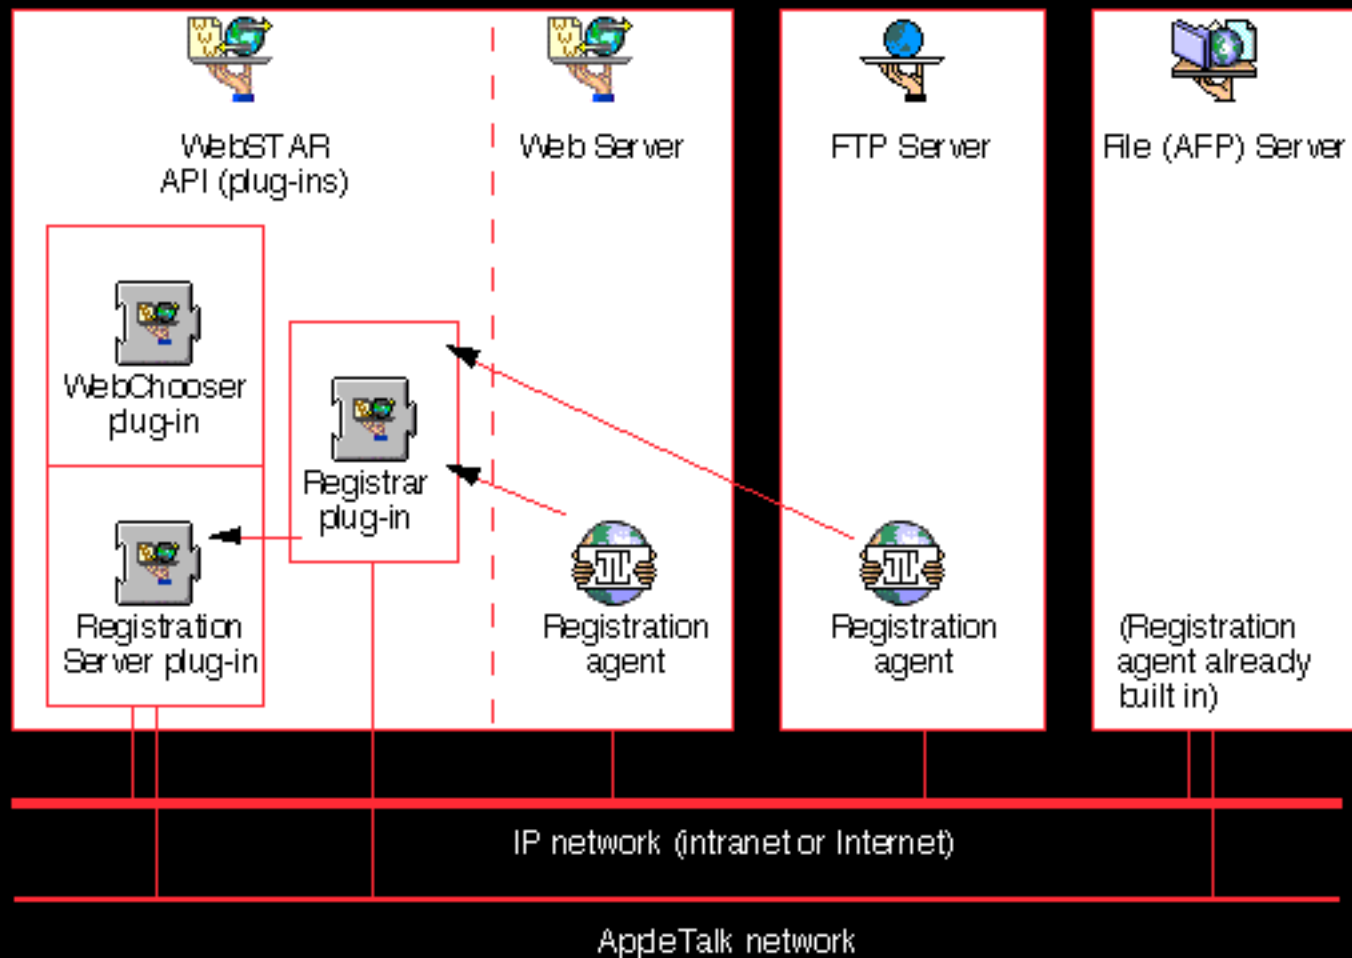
WebSTAR API (plug-ins)

Web Server

FTP Server

File (AFP) Server

WebChooser plug-in

Registrar plug-in

Registration Server plug-in

Registration agent

Registration agent

(Registration agent already built in)

IP network (intranet or Internet)

AppleTalk network